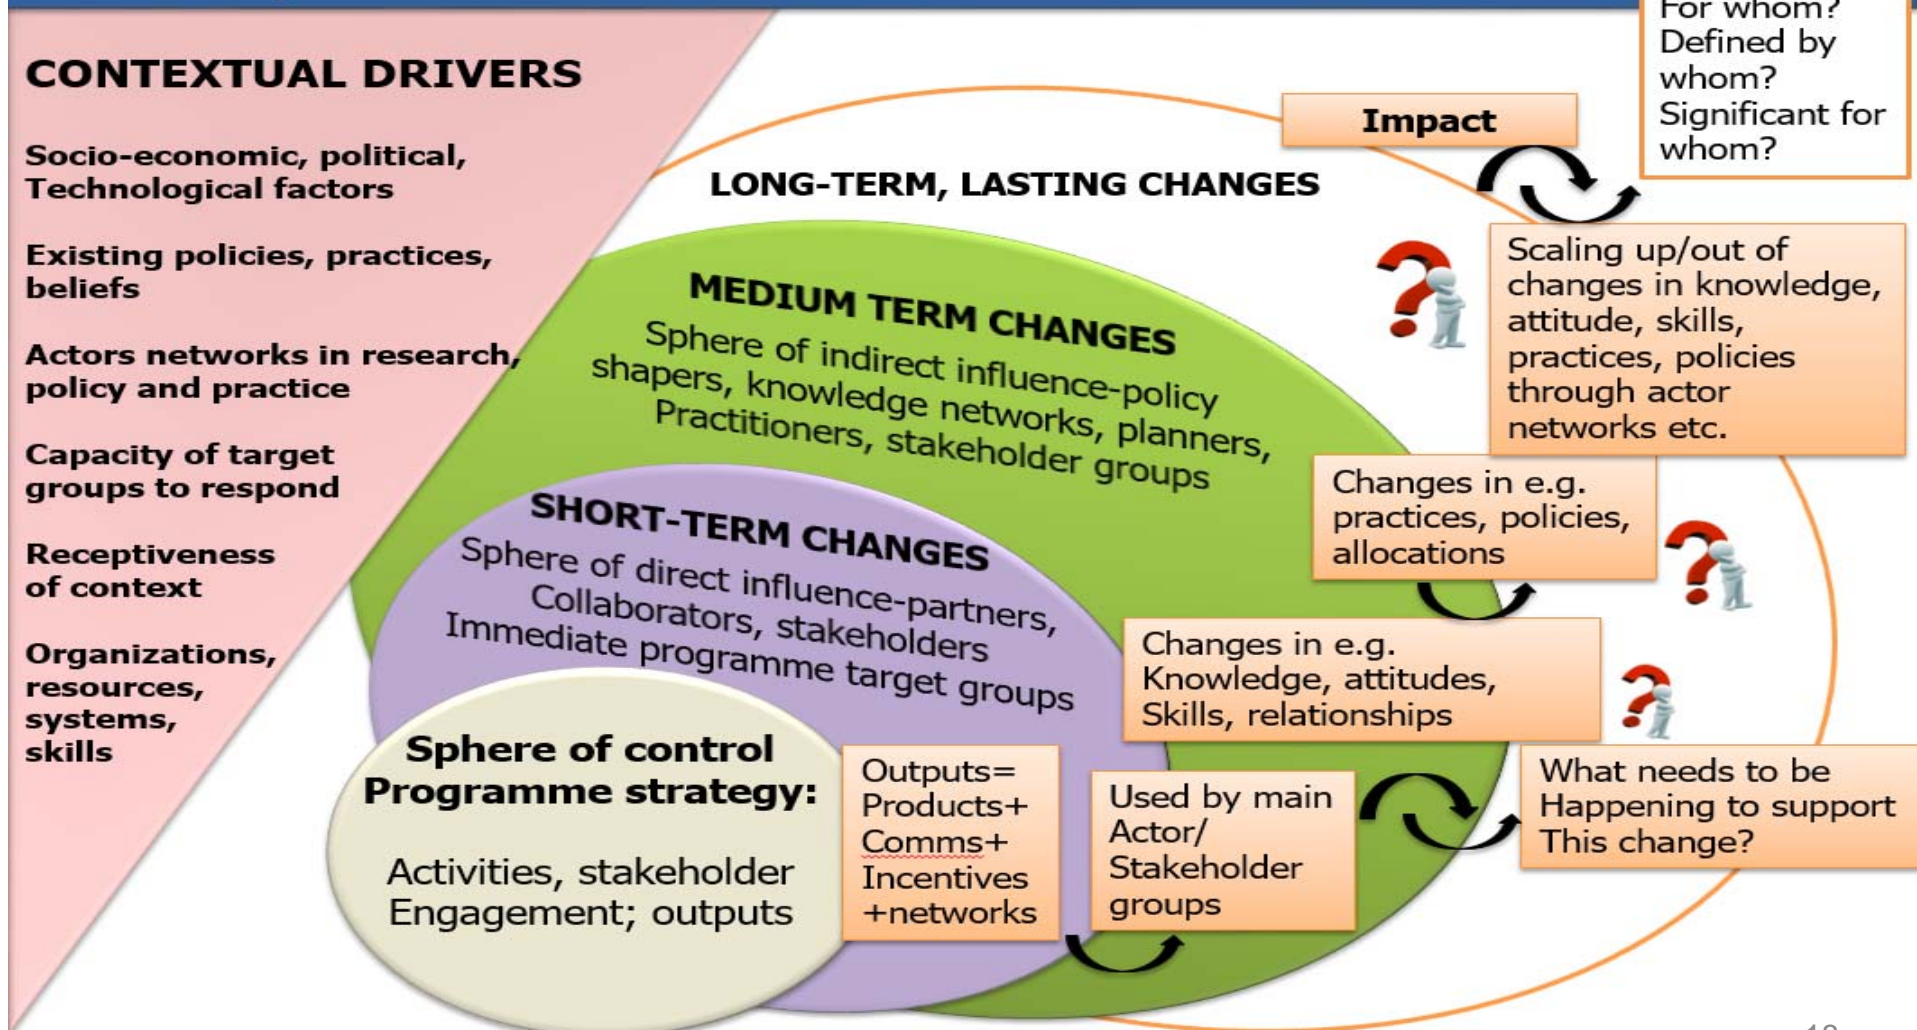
CONTEXTUAL DRIVERS

Socio-economic, political, Technological factors

Existing policies, practices, beliefs

Actors networks in research, policy and practice

Capacity of target groups to respond

Receptiveness of context

Organizations, resources, systems, skills

For whom? Defined by whom? Significant for whom?

Impact

LONG-TERM, LASTING CHANGES

MEDIUM TERM CHANGES
Sphere of indirect influence-policy shapers, knowledge networks, planners, Practitioners, stakeholder groups

SHORT-TERM CHANGES
Sphere of direct influence-partners, Collaborators, stakeholders Immediate programme target groups

Sphere of control
Programme strategy:

Activities, stakeholder Engagement; outputs

Outputs= Products+ Comms+ Incentives +networks

Used by main Actor/ Stakeholder groups

Scaling up/out of changes in knowledge, attitude, skills, practices, policies through actor networks etc.

Changes in e.g. practices, policies, allocations

Changes in e.g. Knowledge, attitudes, Skills, relationships

What needs to be Happening to support This change?

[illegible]